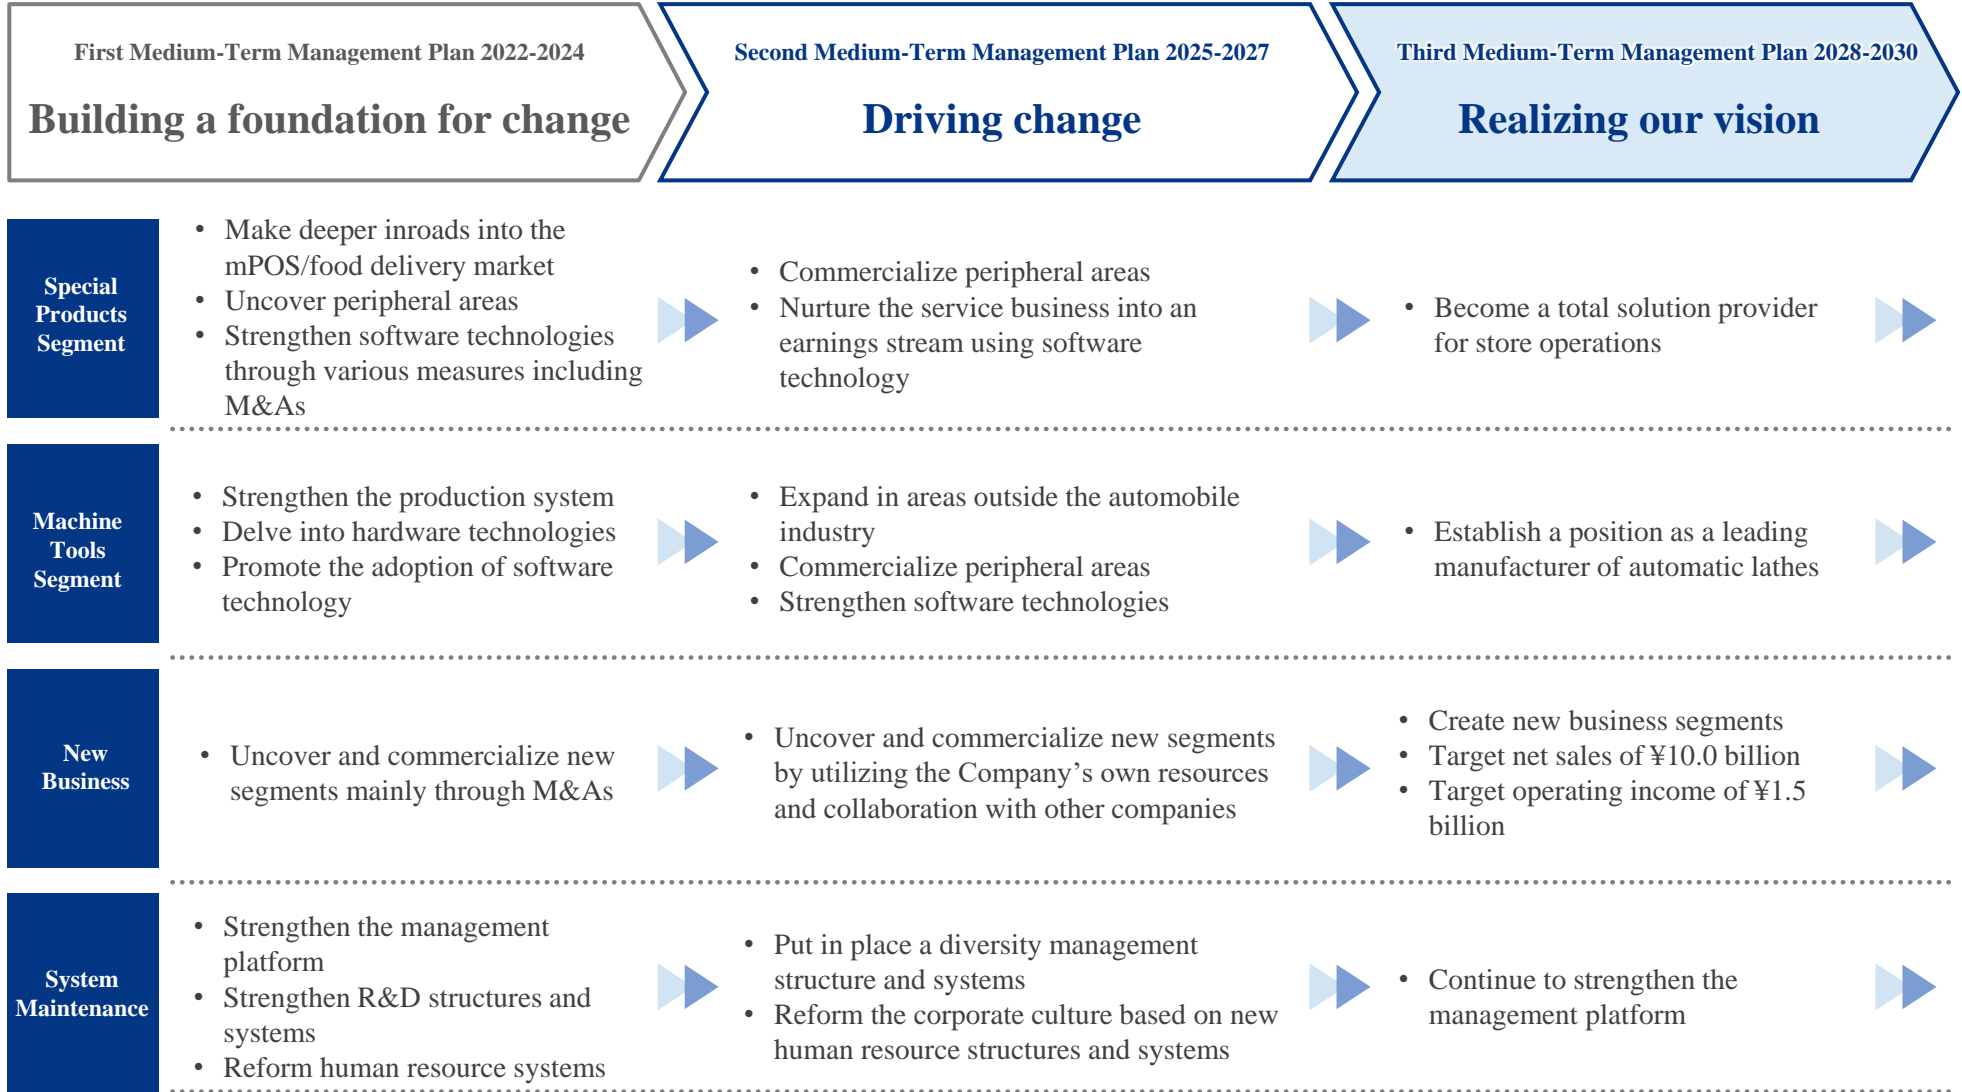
First Medium-Term Management Plan 2022-2024

Building a foundation for change

Second Medium-Term Management Plan 2025-2027

Driving change

Third Medium-Term Management Plan 2028-2030

Realizing our vision

Special Products Segment

- Make deeper inroads into the mPOS/food delivery market
- Uncover peripheral areas
- Strengthen software technologies through various measures including M&As

- Commercialize peripheral areas
- Nurture the service business into an earnings stream using software technology

- Become a total solution provider for store operations

Machine Tools Segment

- Strengthen the production system
- Delve into hardware technologies
- Promote the adoption of software technology

- Expand in areas outside the automobile industry
- Commercialize peripheral areas
- Strengthen software technologies

- Establish a position as a leading manufacturer of automatic lathes

New Business

- Uncover and commercialize new segments mainly through M&As

- Uncover and commercialize new segments by utilizing the Company’s own resources and collaboration with other companies

- Create new business segments
- Target net sales of ¥10.0 billion
- Target operating income of ¥1.5 billion

System Maintenance

- Strengthen the management platform
- Strengthen R&D structures and systems
- Reform human resource systems

- Put in place a diversity management structure and systems
- Reform the corporate culture based on new human resource structures and systems

- Continue to strengthen the management platform